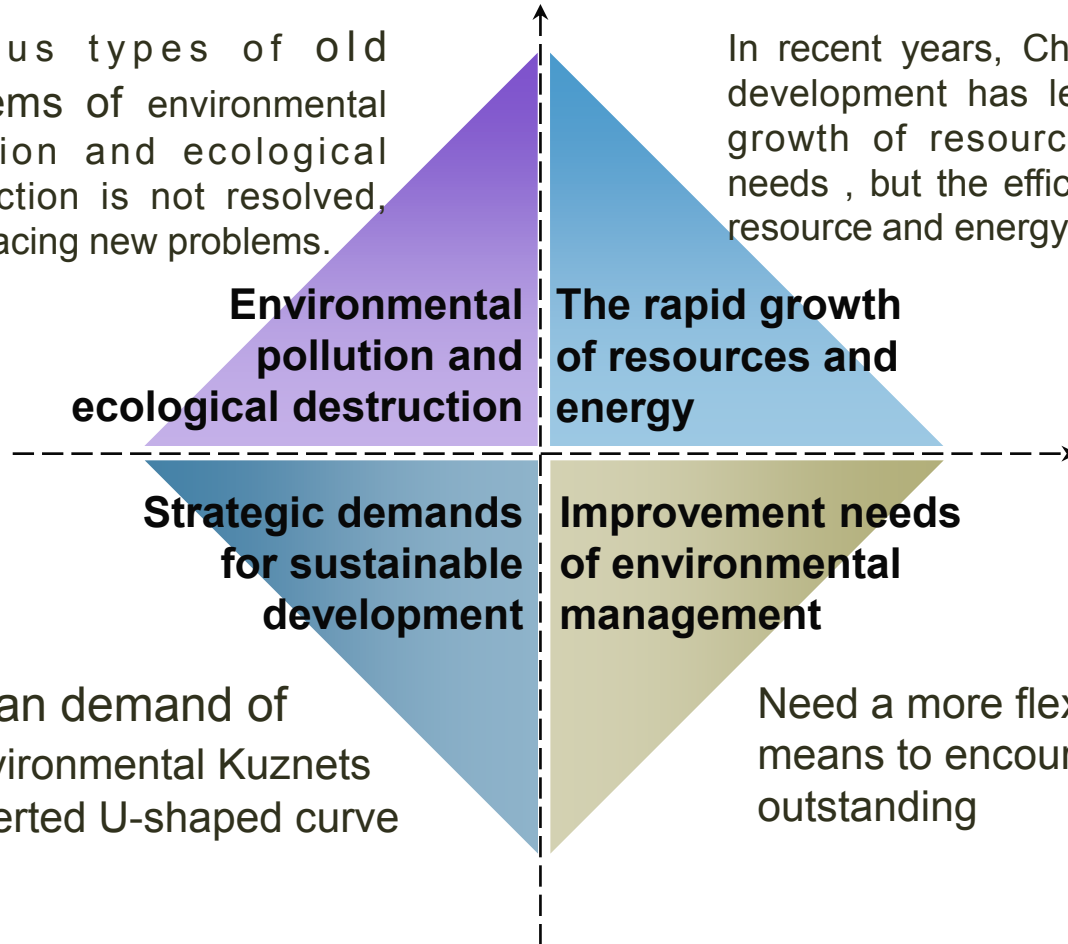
us types of old ems of environmental ion and ecological ction is not resolved, acing new problems.

In recent years, Ch development has le growth of resourc needs , but the effic resource and energy

Environmental pollution and ecological destruction

The rapid growth of resources and energy

Strategic demands for sustainable development

Improvement needs of environmental management

an demand of vironmental Kuznets erted U-shaped curve

Need a more flex means to encour outstanding